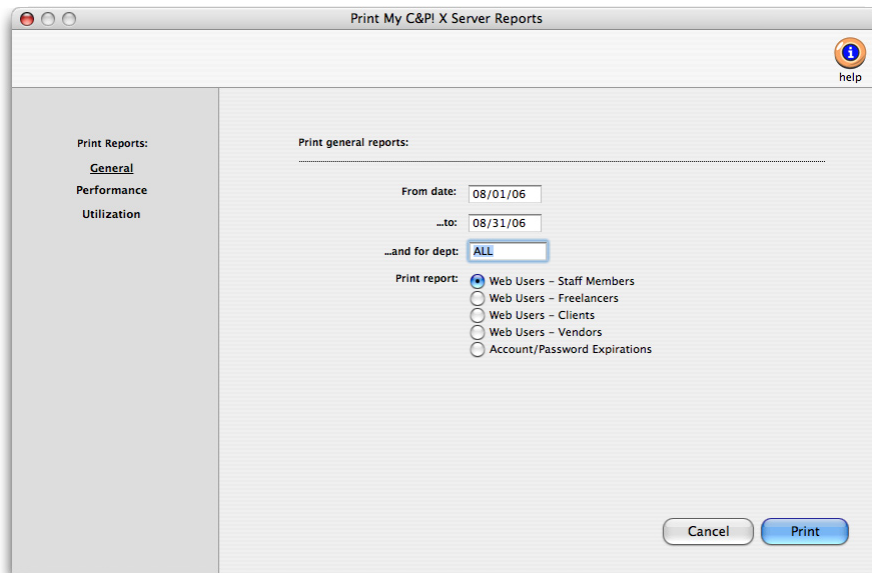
Print My C&P! X Server Reports

help

Print Reports:

General

Performance

Utilization

Print general reports:

From date: 08/01/06

...to: 08/31/06

...and for dept: ALL

Print report:

Web Users – Staff Members

Web Users – Freelancers

Web Users – Clients

Web Users – Vendors

Account/Password Expirations

Cancel

Print